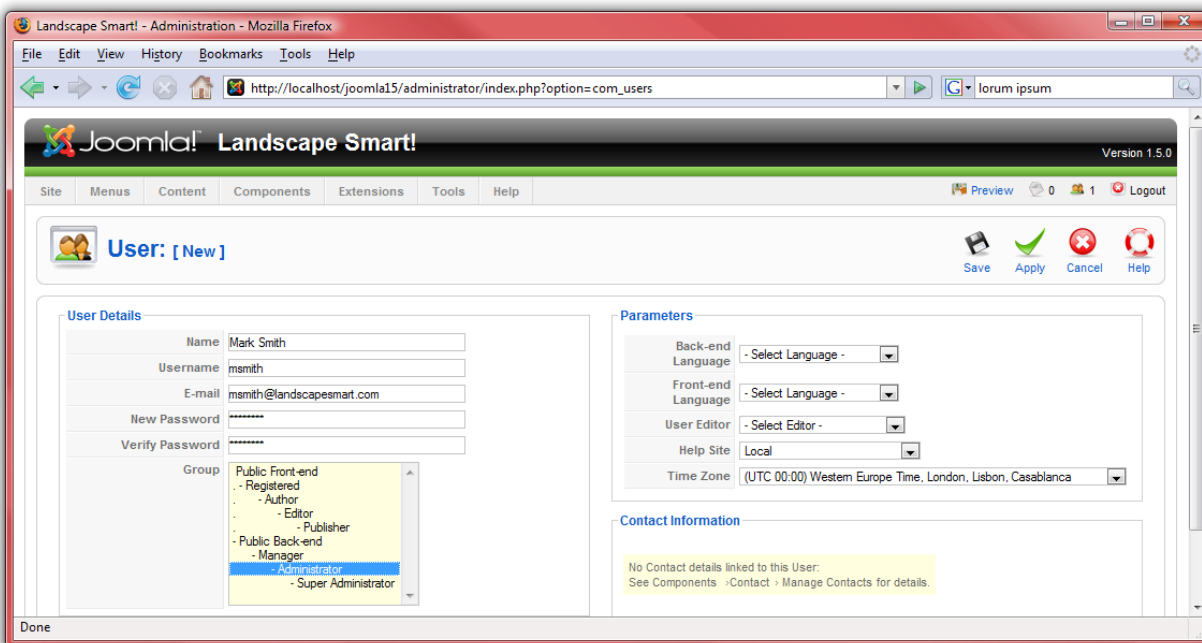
Landscape Smart! - Administration - Mozilla Firefox

File Edit View History Bookmarks Tools Help

http://localhost/joomla15/administrator/index.php?option=com_users

lorum ipsum

Joomla! Landscape Smart!

Version 1.5.0

Site Menus Content Components Extensions Tools Help

Preview 0 1 Logout

User: [ New ]

Save Apply Cancel Help

User Details

| Name | Mark Smith |
|---|---|
| Username | msmith |
| E-mail | msmith@landscapesmart.com |
| New Password | ••••••••• |
| Verify Password | ••••••••• |
| Group | Public Front-end<br>. - Registered<br>. - Author<br>. - Editor<br>. - Publisher<br>- Public Back-end<br>- Manager<br>- Administrator<br>- Super Administrator |

Parameters

| Back-end Language | - Select Language - |
|---|---|
| Front-end Language | - Select Language - |
| User Editor | - Select Editor - |
| Help Site | Local |
| Time Zone | (UTC 00:00) Western Europe Time, London, Lisbon, Casablanca |

Contact Information

No Contact details linked to this User:
See Components ›Contact › Manage Contacts for details.

Done